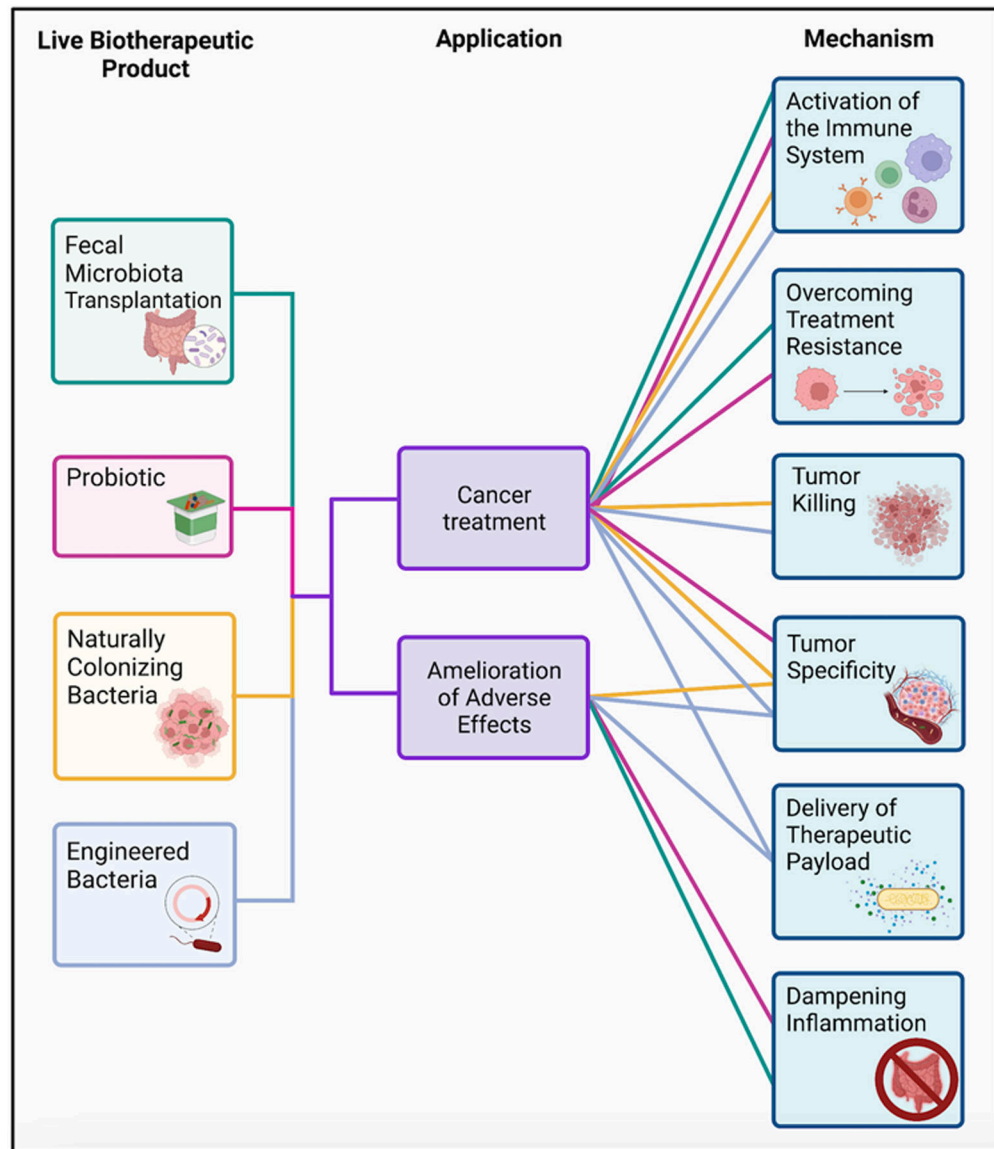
Live Biotherapeutic Product

Application

Mechanism

Fecal Microbiota Transplantation

Probiotic

Naturally Colonizing Bacteria

Engineered Bacteria

Cancer treatment

Amelioration of Adverse Effects

Activation of the Immune System

Overcoming Treatment Resistance

Tumor Killing

Tumor Specificity

Delivery of Therapeutic Payload

Dampening Inflammation